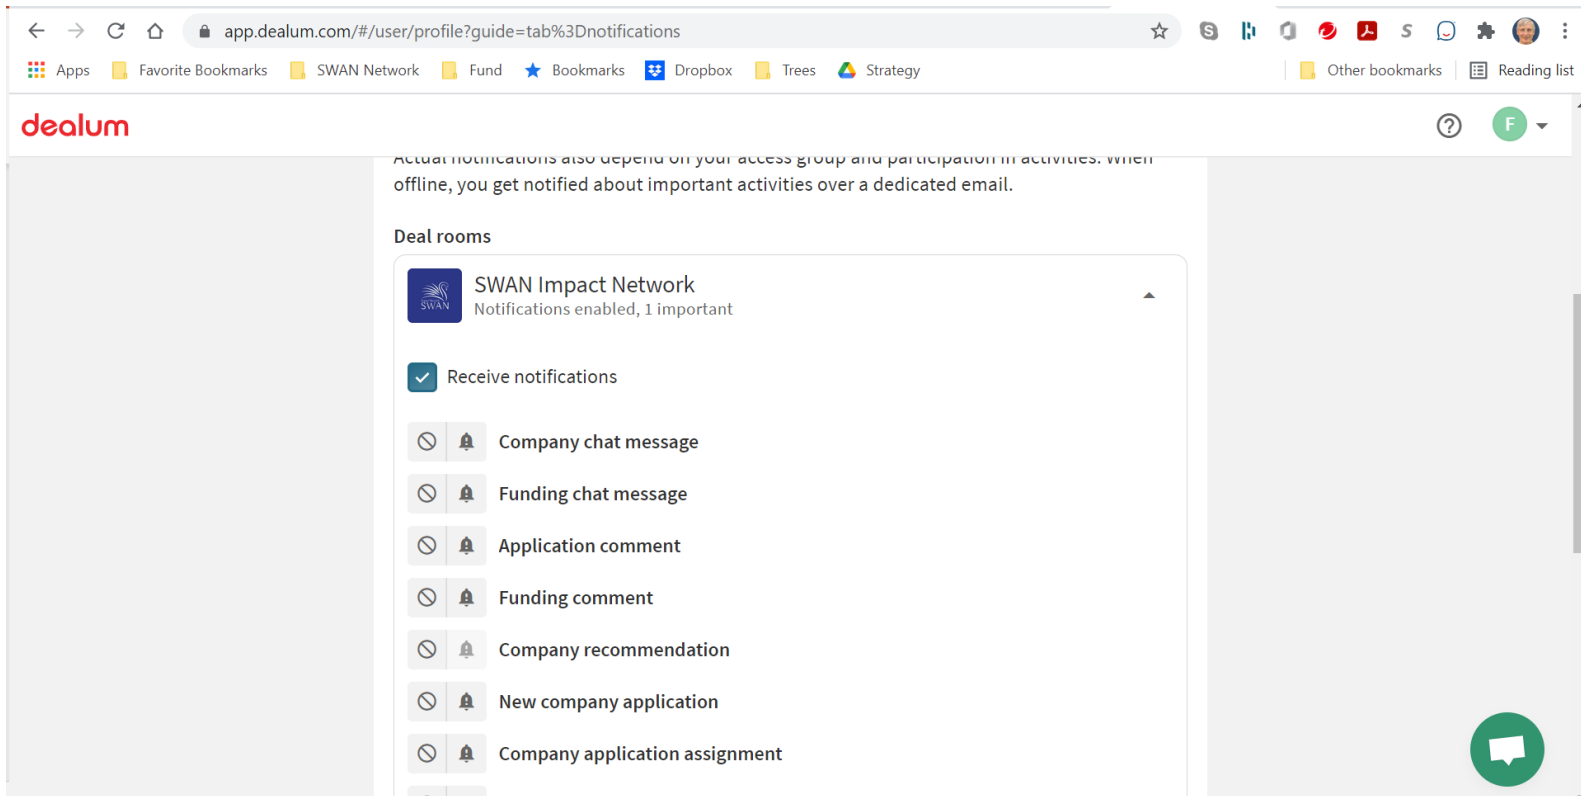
app.dealum.com/#/user/profile?guide=tab%3Dnotifications

Apps Favorite Bookmarks SWAN Network Fund Bookmarks Dropbox Trees Strategy Other bookmarks Reading list

dealum

F

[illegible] offline, you get notified about important activities over a dedicated email.

Deal rooms

SWAN

SWAN Impact Network
Notifications enabled, 1 important

Receive notifications

Company chat message

Funding chat message

Application comment

Funding comment

Company recommendation

New company application

Company application assignment